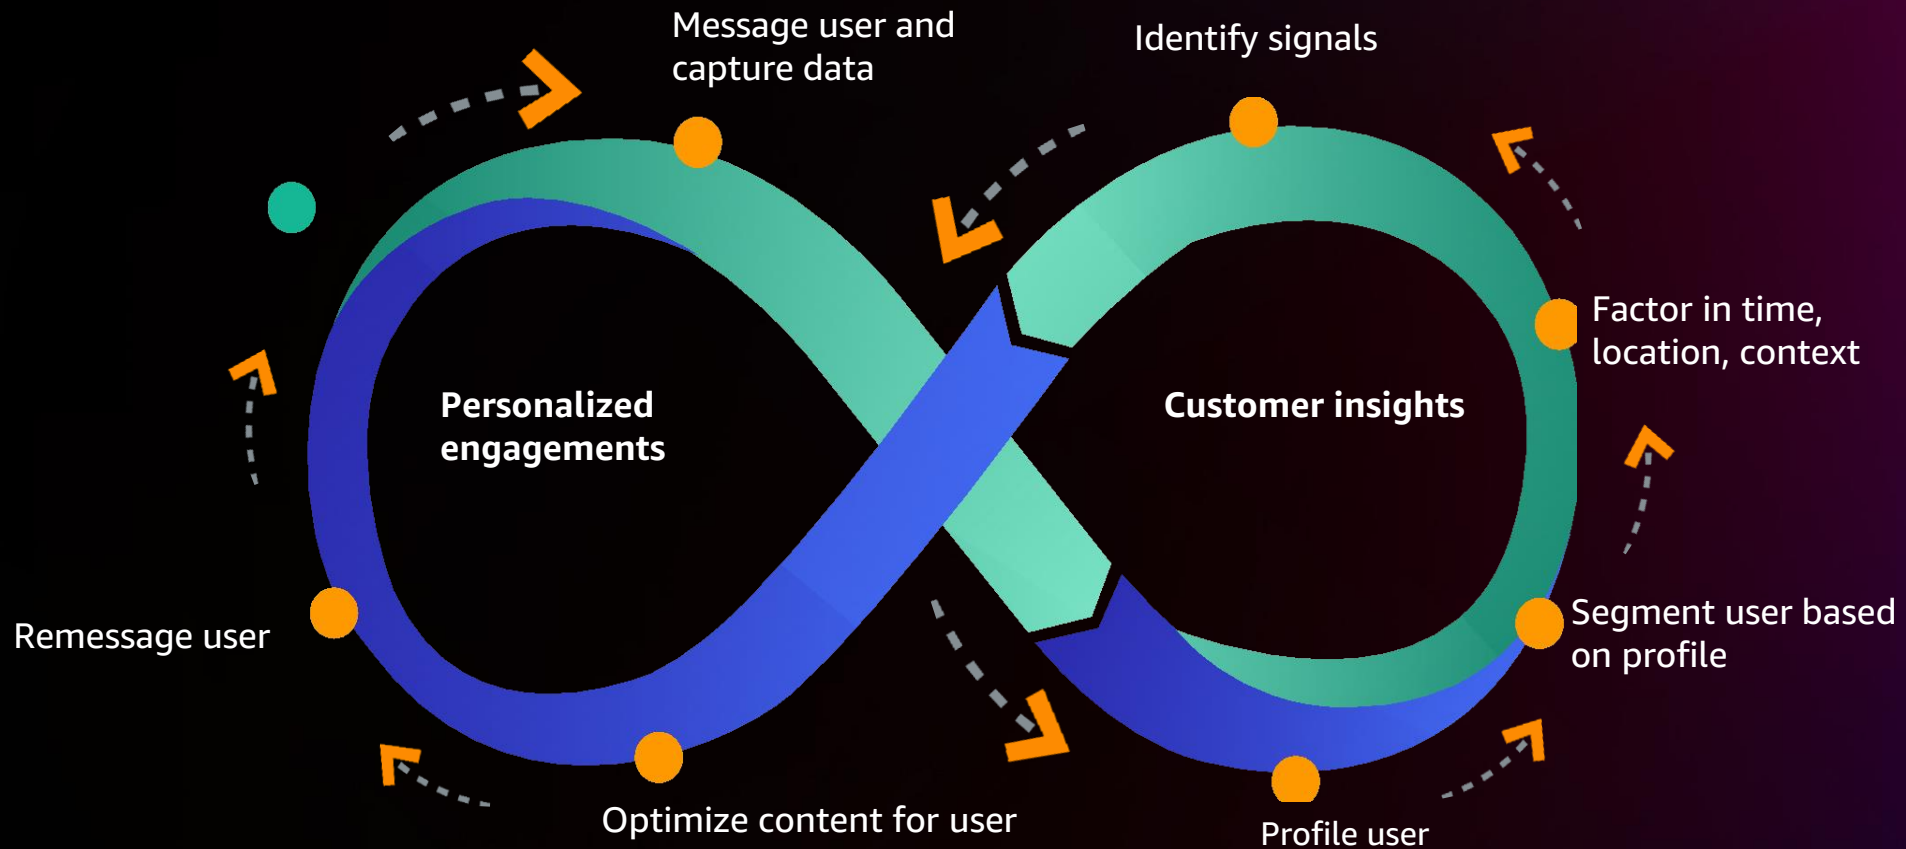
Message user and capture data

Identify signals

Factor in time, location, context

Personalized engagements

Customer insights

Remessage user

Segment user based on profile

Optimize content for user

Profile user